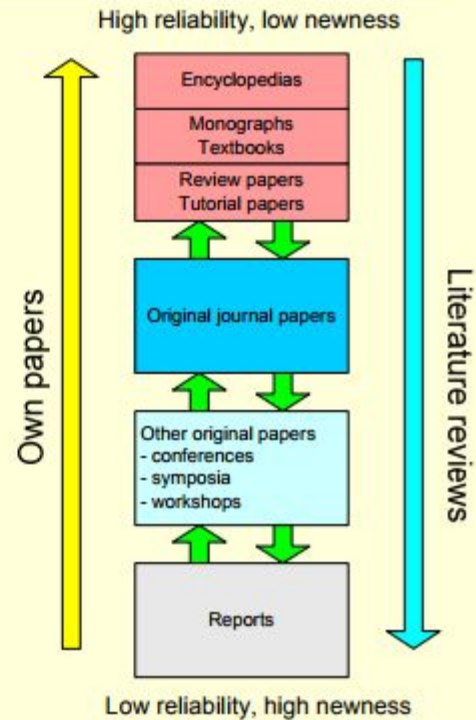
High reliability, low newness

Own papers

Encyclopedias

Monographs
Textbooks

Review papers
Tutorial papers

Original journal papers

Other original papers
- conferences
- symposia
- workshops

Reports

Literature reviews

Low reliability, high newness